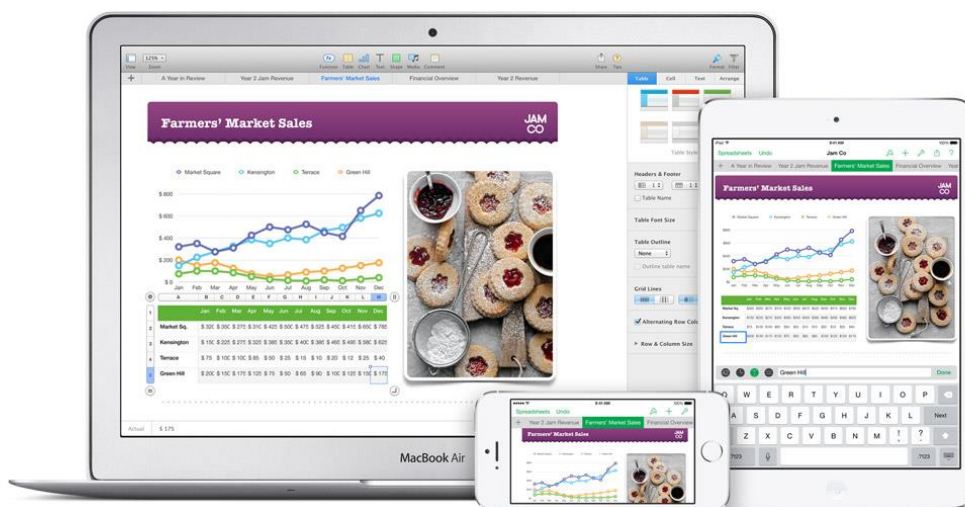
View Zoom 125%

Function Table Chart Text Shape Media Comment

Share Tips

Format Filter

A Year in Review Year 2 Jam Revenue Farmers' Market Sales Financial Overview Year 2 Revenue

Table Cell Text Arrange

Farmers' Market Sales

JAM CO

Market Square Kensington Terrace Green Hill

$ 800
$ 600
$ 400
$ 200
$ 0

Jan Feb Mar Apr May Jun Jul Aug Sep Oct Nov Dec

| | A | B | C | D | E | F | G | H | I | J | K | L | M |
|---|---|---|---|---|---|---|---|---|---|---|---|---|---|
| 1 | | Jan | Feb | Mar | Apr | May | Jun | Jul | Aug | Sep | Oct | Nov | Dec |
| 2 | Market Sq. | $ 320 | $ 200 | $ 275 | $ 310 | $ 425 | $ 500 | $ 475 | $ 525 | $ 450 | $ 475 | $ 650 | $ 785 |
| 3 | Kensington | $ 150 | $ 225 | $ 275 | $ 325 | $ 380 | $ 350 | $ 400 | $ 380 | $ 460 | $ 480 | $ 580 | $ 625 |
| 4 | Terrace | $ 75 | $ 100 | $ 100 | $ 85 | $ 50 | $ 25 | $ 15 | $ 10 | $ 20 | $ 12 | $ 25 | $ 40 |
| 5 | Green Hill | $ 200 | $ 150 | $ 125 | $ 120 | $ 75 | $ 50 | $ 65 | $ 90 | $ 100 | $ 125 | $ 150 | $ 175 |

Table Style

Headers & Footer

Table Name

Table Font Size

Table Outline

None

Outline table name

Grid Lines

Alternating Row Color

Row & Column Size

Actual $ 175

MacBook Air

Spreadsheets Undo

Jam Co

A Year in Review Year 2 Jam Revenue Farmers' Market Sales Financial Overview Year

Farmers' Market Sales

Green Hill

Done

Q W E R T Y U I O P

A S D F G H J K L Next

Z X C V B N M ! ?

.?123 .?123

Spreadsheets Undo

Year 2 Jam Revenue Farmers' Market Sales Financial Overview

Farmers' Market Sales